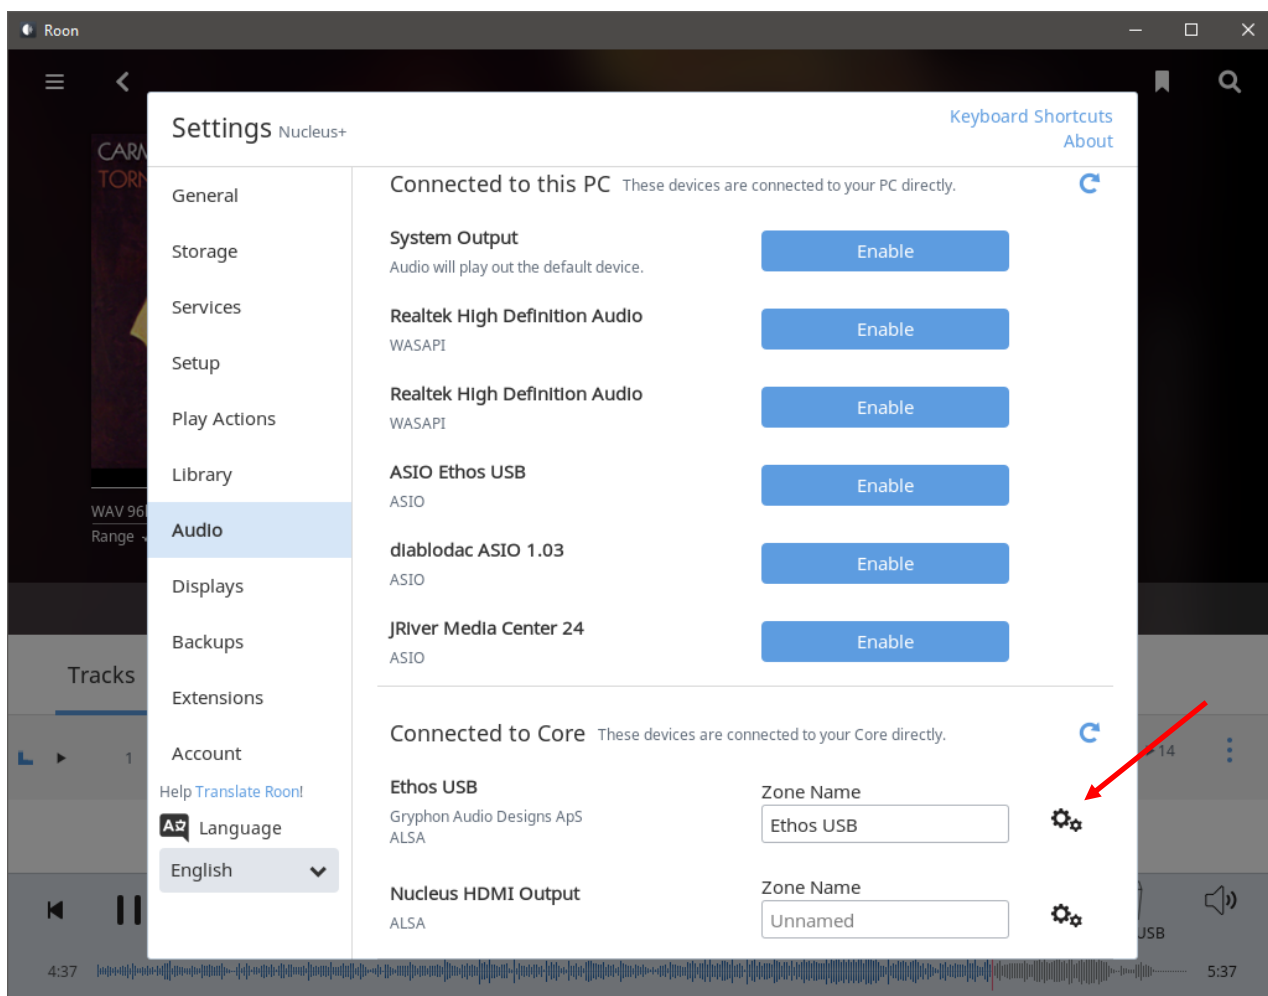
Roon

CARM
TORN

WAV 96
Range

Tracks

1

14

USB

4:37

5:37

Settings Nucleus+

Keyboard Shortcuts
About

General
Storage
Services
Setup
Play Actions
Library
Audio
Displays
Backups
Extensions
Account

Help Translate Roon!

Language
English

Connected to this PC These devices are connected to your PC directly.

System Output
Audio will play out the default device.
Enable

Realtek High Definition Audio
WASAPI
Enable

Realtek High Definition Audio
WASAPI
Enable

ASIO Ethos USB
ASIO
Enable

diablodac ASIO 1.03
ASIO
Enable

JRiver Media Center 24
ASIO
Enable

Connected to Core These devices are connected to your Core directly.

Ethos USB
Gryphon Audio Designs ApS
ALSA
Zone Name
Ethos USB

Nucleus HDMI Output
ALSA
Zone Name
Unnamed